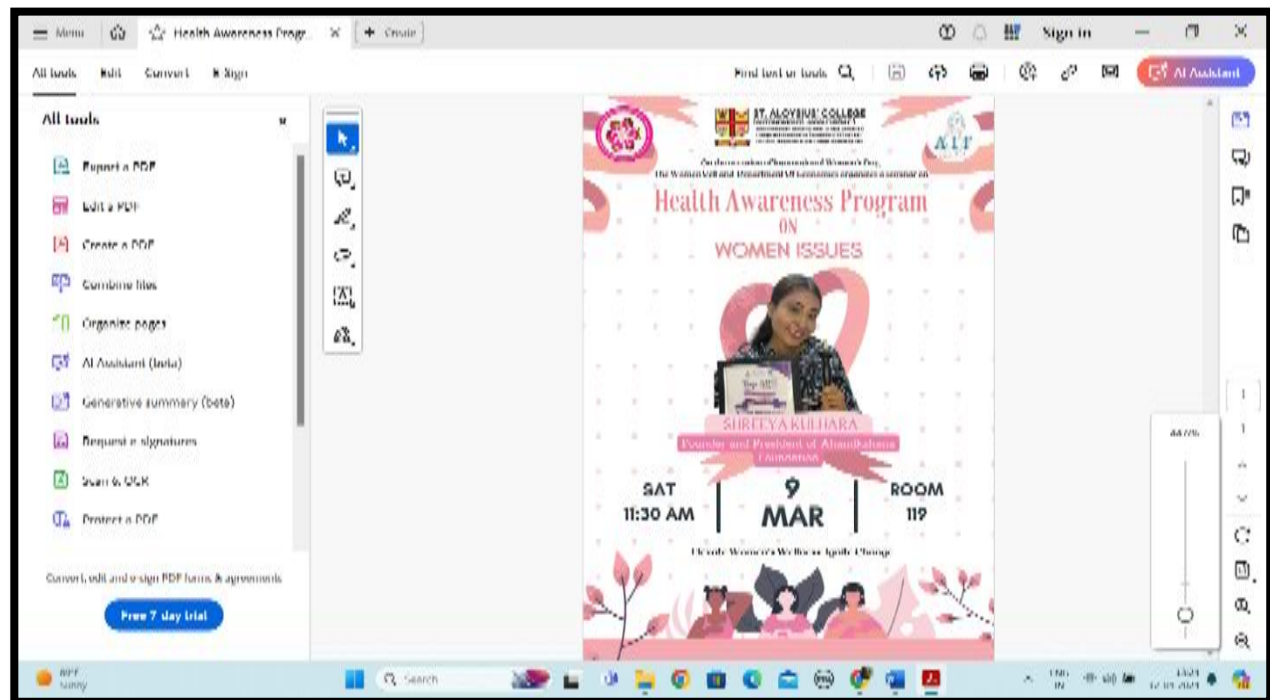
Menu Health Awareness Progr... × + Create

Sign in

All tools Edit Convert E-Sign

Find text or tools

AI Assistant

All tools

Export a PDF

Edit a PDF

Create a PDF

Combine files

Organize pages

AI Assistant (beta)

Generative summary (beta)

Request e-signatures

Scan & OCR

Protect a PDF

Convert, edit and e-sign PDF forms & agreements

Free 7-day trial

ST. ALOYSIUS' COLLEGE

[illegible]

AIT

On the occasion of International Women's Day, The Women Cell and Department of Economics organises a seminar on

Health Awareness Program

ON

WOMEN ISSUES

SHREEYA KULHARA

Founder and President of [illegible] Foundation

SAT
11:30 AM

9
MAR

ROOM
119

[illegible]

44.77%

Sunny

Search

ENG
IN